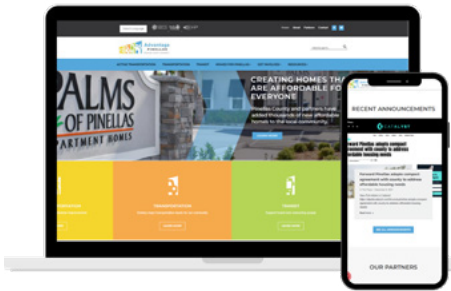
Advantage Pinellas

PALMS OF PINELLAS APARTMENT HOMES

CREATING HOMES THA ARE AFFORDABLE FO EVERYONE

Pinellas County and partners have added thousands of new affordable homes to the local community

TRANSPORTATION

TRANSIT

RECENT ANNOUNCEMENTS

CATALYST

Forward Pinellas adopts compact agreement with county to address affordable housing needs

OUR PARTNERS